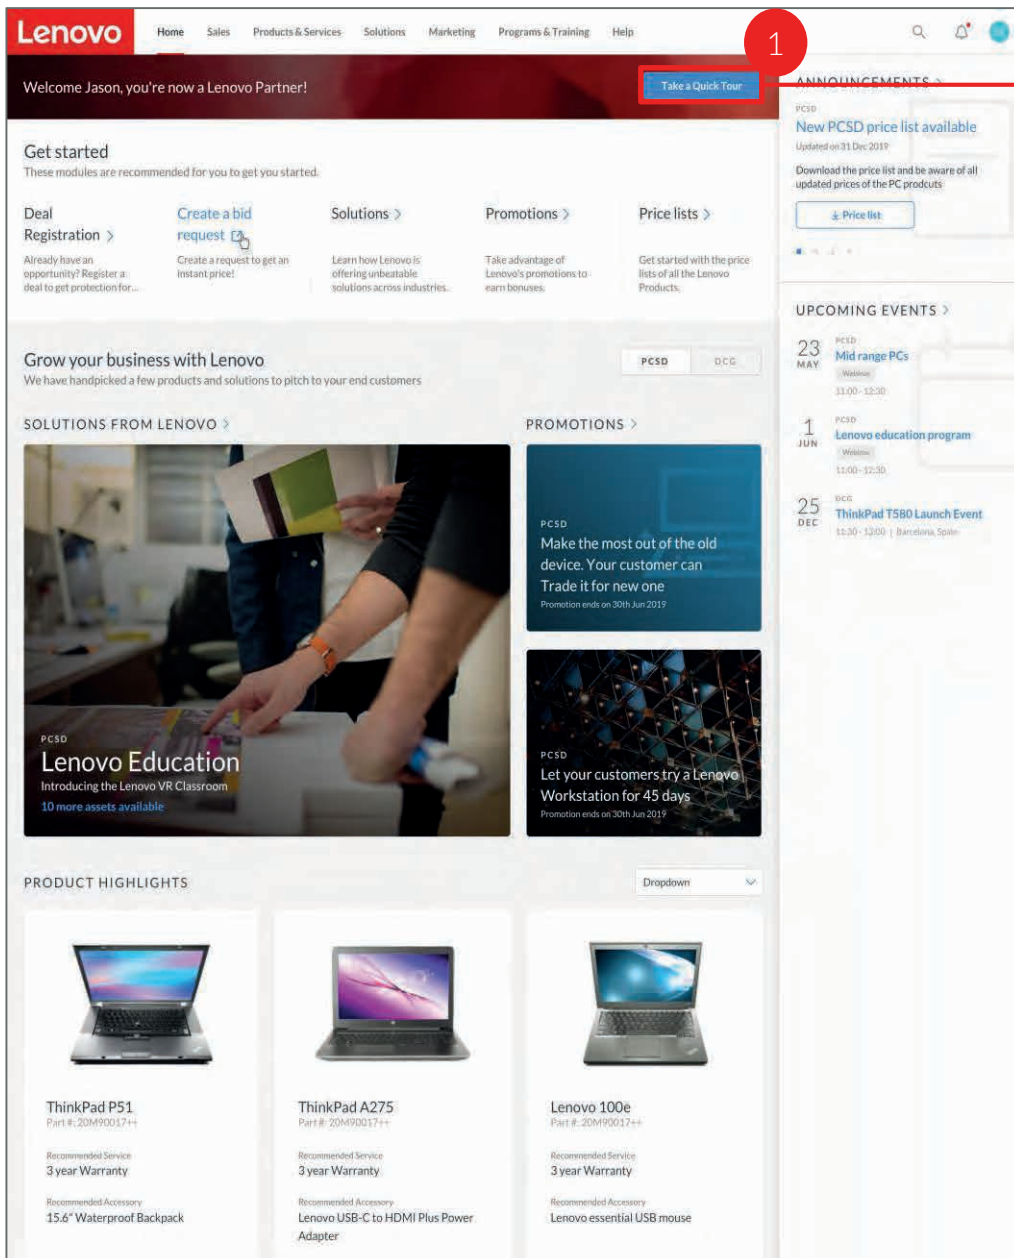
Lenovo Home Sales Products & Services Solutions Marketing Programs & Training Help

1

Welcome Jason, you're now a Lenovo Partner!

Take a Quick Tour

ANNOUNCEMENTS >

PCSD
New PCSD price list available
Updated on 31 Dec 2019

Download the price list and be aware of all updated prices of the PC prodcuts

Price list

Get started
These modules are recommended for you to get you started.

Deal Registration >
Already have an opportunity? Register a deal to get protection for...

Create a bid request
Create a request to get an instant price!

Solutions >
Learn how Lenovo is offering unbeatable solutions across industries.

Promotions >
Take advantage of Lenovo's promotions to earn bonuses.

Price lists >
Get started with the price lists of all the Lenovo Products.

UPCOMING EVENTS >

23 MAY
PCSD
Mid range PCs
Webinar
11:00 - 12:30

1 JUN
PCSD
Lenovo education program
Webinar
11:00 - 12:30

25 DEC
DCG
ThinkPad T580 Launch Event
11:30 - 12:00 | Barcelona, Spain

Grow your business with Lenovo
We have handpicked a few products and solutions to pitch to your end customers

PCSD DCG

SOLUTIONS FROM LENOVO >

PROMOTIONS >

PCSD
Make the most out of the old device. Your customer can Trade it for new one
Promotion ends on 30th Jun 2019

PCSD
Lenovo Education
Introducing the Lenovo VR Classroom
10 more assets available

PCSD
Let your customers try a Lenovo Workstation for 45 days
Promotion ends on 30th Jun 2019

PRODUCT HIGHLIGHTS

Dropdown

ThinkPad P51
Part #: 20M90017++
Recommended Service
3 year Warranty
Recommended Accessory
15.6" Waterproof Backpack

ThinkPad A275
Part #: 20M90017++
Recommended Service
3 year Warranty
Recommended Accessory
Lenovo USB-C to HDMI Plus Power Adapter

Lenovo 100e
Part #: 20M90017++
Recommended Service
3 year Warranty
Recommended Accessory
Lenovo essential USB mouse